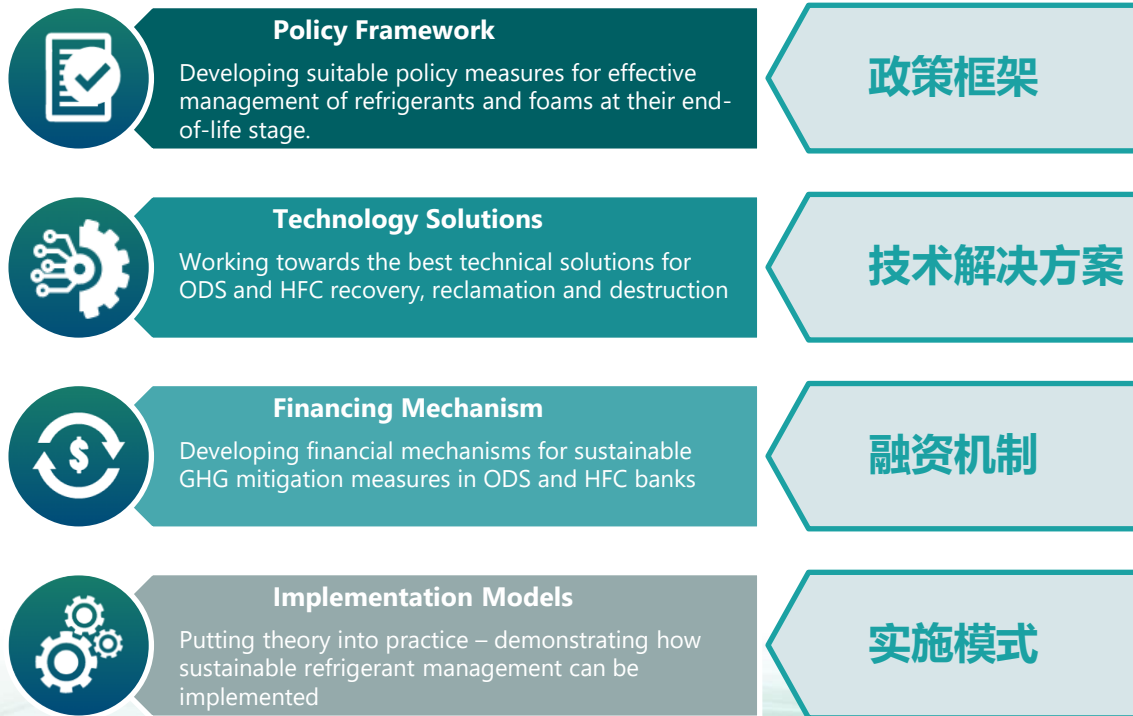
Policy Framework

Developing suitable policy measures for effective management of refrigerants and foams at their end-of-life stage.

政策框架

Technology Solutions

Working towards the best technical solutions for ODS and HFC recovery, reclamation and destruction

技术解决方案

Financing Mechanism

Developing financial mechanisms for sustainable GHG mitigation measures in ODS and HFC banks

融资机制

Implementation Models

Putting theory into practice – demonstrating how sustainable refrigerant management can be implemented

实施模式